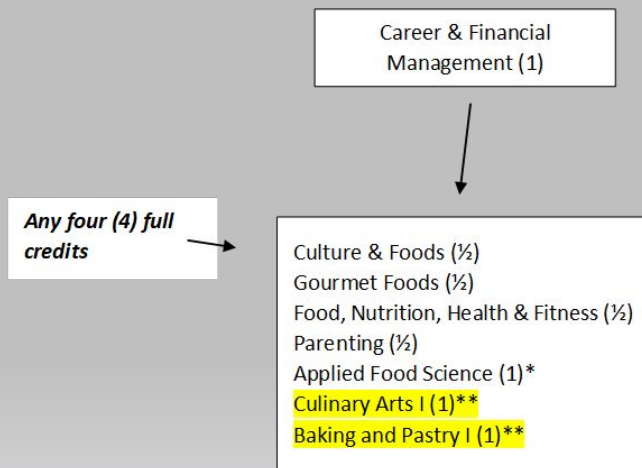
Career & Financial Management (1)

*Any four (4) full credits*

Culture & Foods (½)
Gourmet Foods (½)
Food, Nutrition, Health & Fitness (½)
Parenting (½)
Applied Food Science (1)*
Culinary Arts I (1)**
Baking and Pastry I (1)**